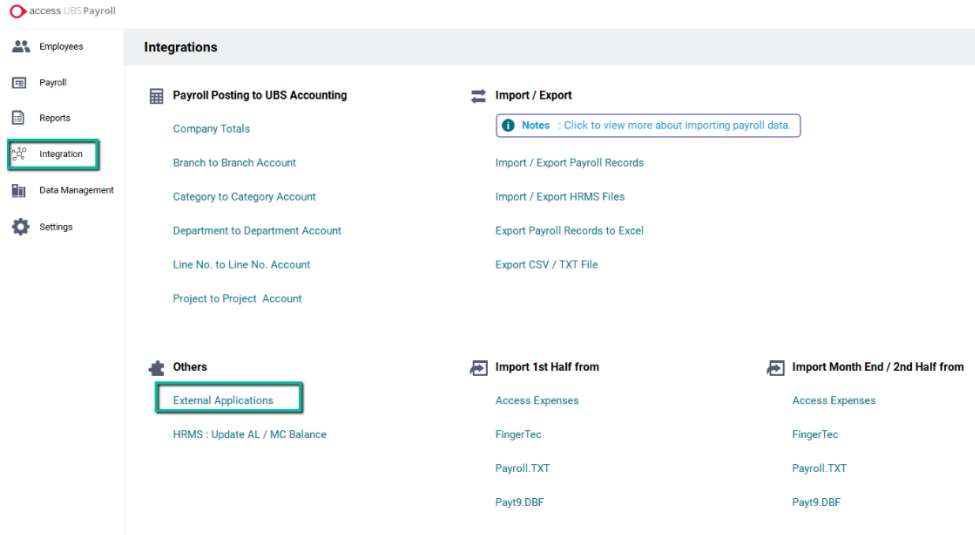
access UBS Payroll

Employees
Payroll
Reports
Integration
Data Management
Settings

Integrations

Payroll Posting to UBS Accounting
Company Totals
Branch to Branch Account
Category to Category Account
Department to Department Account
Line No. to Line No. Account
Project to Project Account

Import / Export
Notes : Click to view more about importing payroll data.
Import / Export Payroll Records
Import / Export HRMS Files
Export Payroll Records to Excel
Export CSV / TXT File

Others
External Applications
HRMS : Update AL / MC Balance

Import 1st Half from
Access Expenses
FingerTec
Payroll.TXT
Payt9.DBF

Import Month End / 2nd Half from
Access Expenses
FingerTec
Payroll.TXT
Payt9.DBF